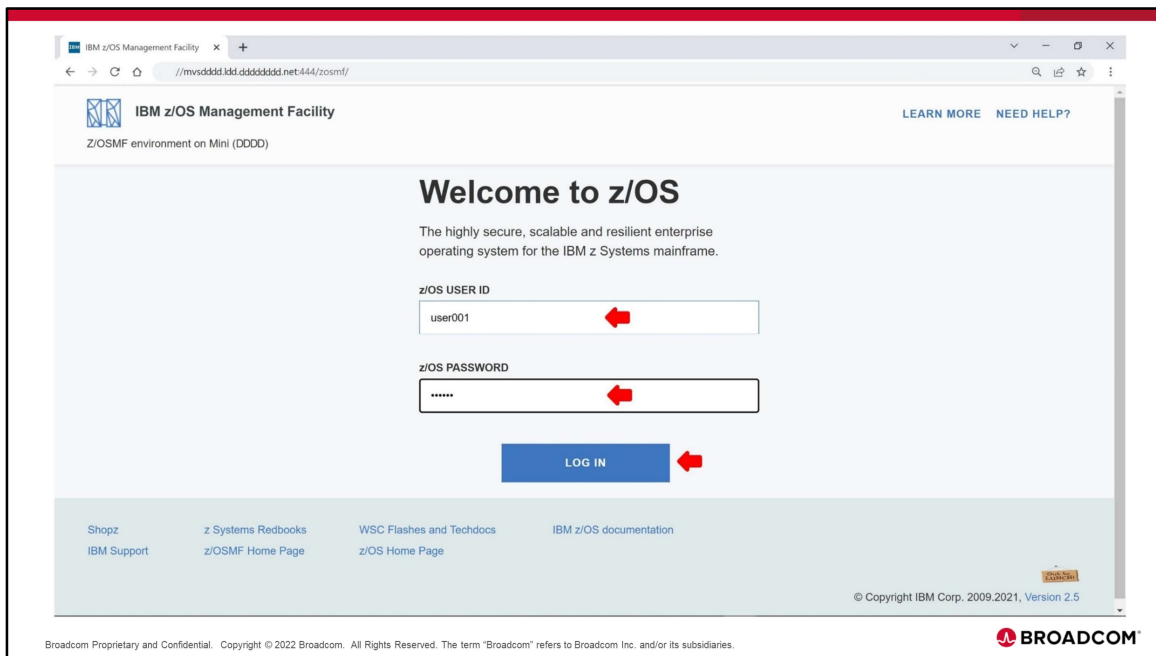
IBM z/OS Management Facility × +

//mvsdddd.ldd.dddddddd.net:444/zosmf/

IBM z/OS Management Facility

Z/OSMF environment on Mini (DDDD)

LEARN MORE NEED HELP?

Welcome to z/OS

The highly secure, scalable and resilient enterprise operating system for the IBM z Systems mainframe.

z/OS USER ID

user001

z/OS PASSWORD

••••••

LOG IN

Shopz z Systems Redbooks WSC Flashes and Techdocs IBM z/OS documentation

IBM Support z/OSMF Home Page z/OS Home Page

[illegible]

© Copyright IBM Corp. 2009.2021, Version 2.5

Broadcom Proprietary and Confidential. Copyright © 2022 Broadcom. All Rights Reserved. The term "Broadcom" refers to Broadcom Inc. and/or its subsidiaries.

BROADCOM